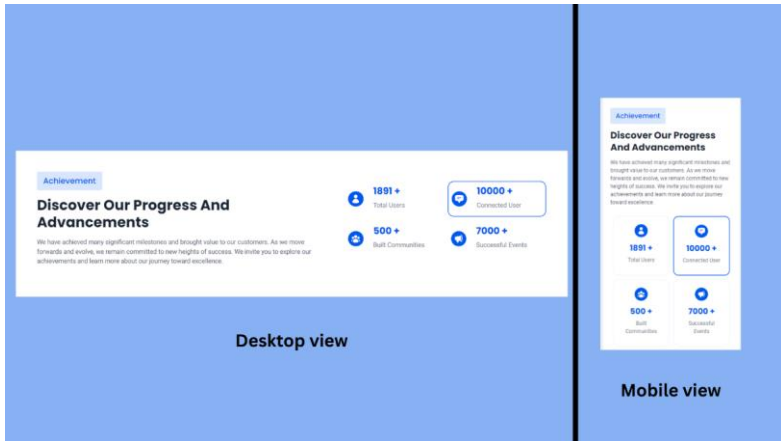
Achievement

Discover Our Progress And Advancements

We have achieved many significant milestones and brought value to our customers. As we move forwards and evolve, we remain committed to new heights of success. We invite you to explore our achievements and learn more about our journey toward excellence.

1891 +
Total Users

10000 +
Connected User

500 +
Built Communities

7000 +
Successful Events

Desktop view

Achievement

Discover Our Progress And Advancements

We have achieved many significant milestones and brought value to our customers. As we move forwards and evolve, we remain committed to new heights of success. We invite you to explore our achievements and learn more about our journey toward excellence.

1891 +
Total Users

10000 +
Connected User

500 +
Built Communities

7000 +
Successful Events

Mobile view